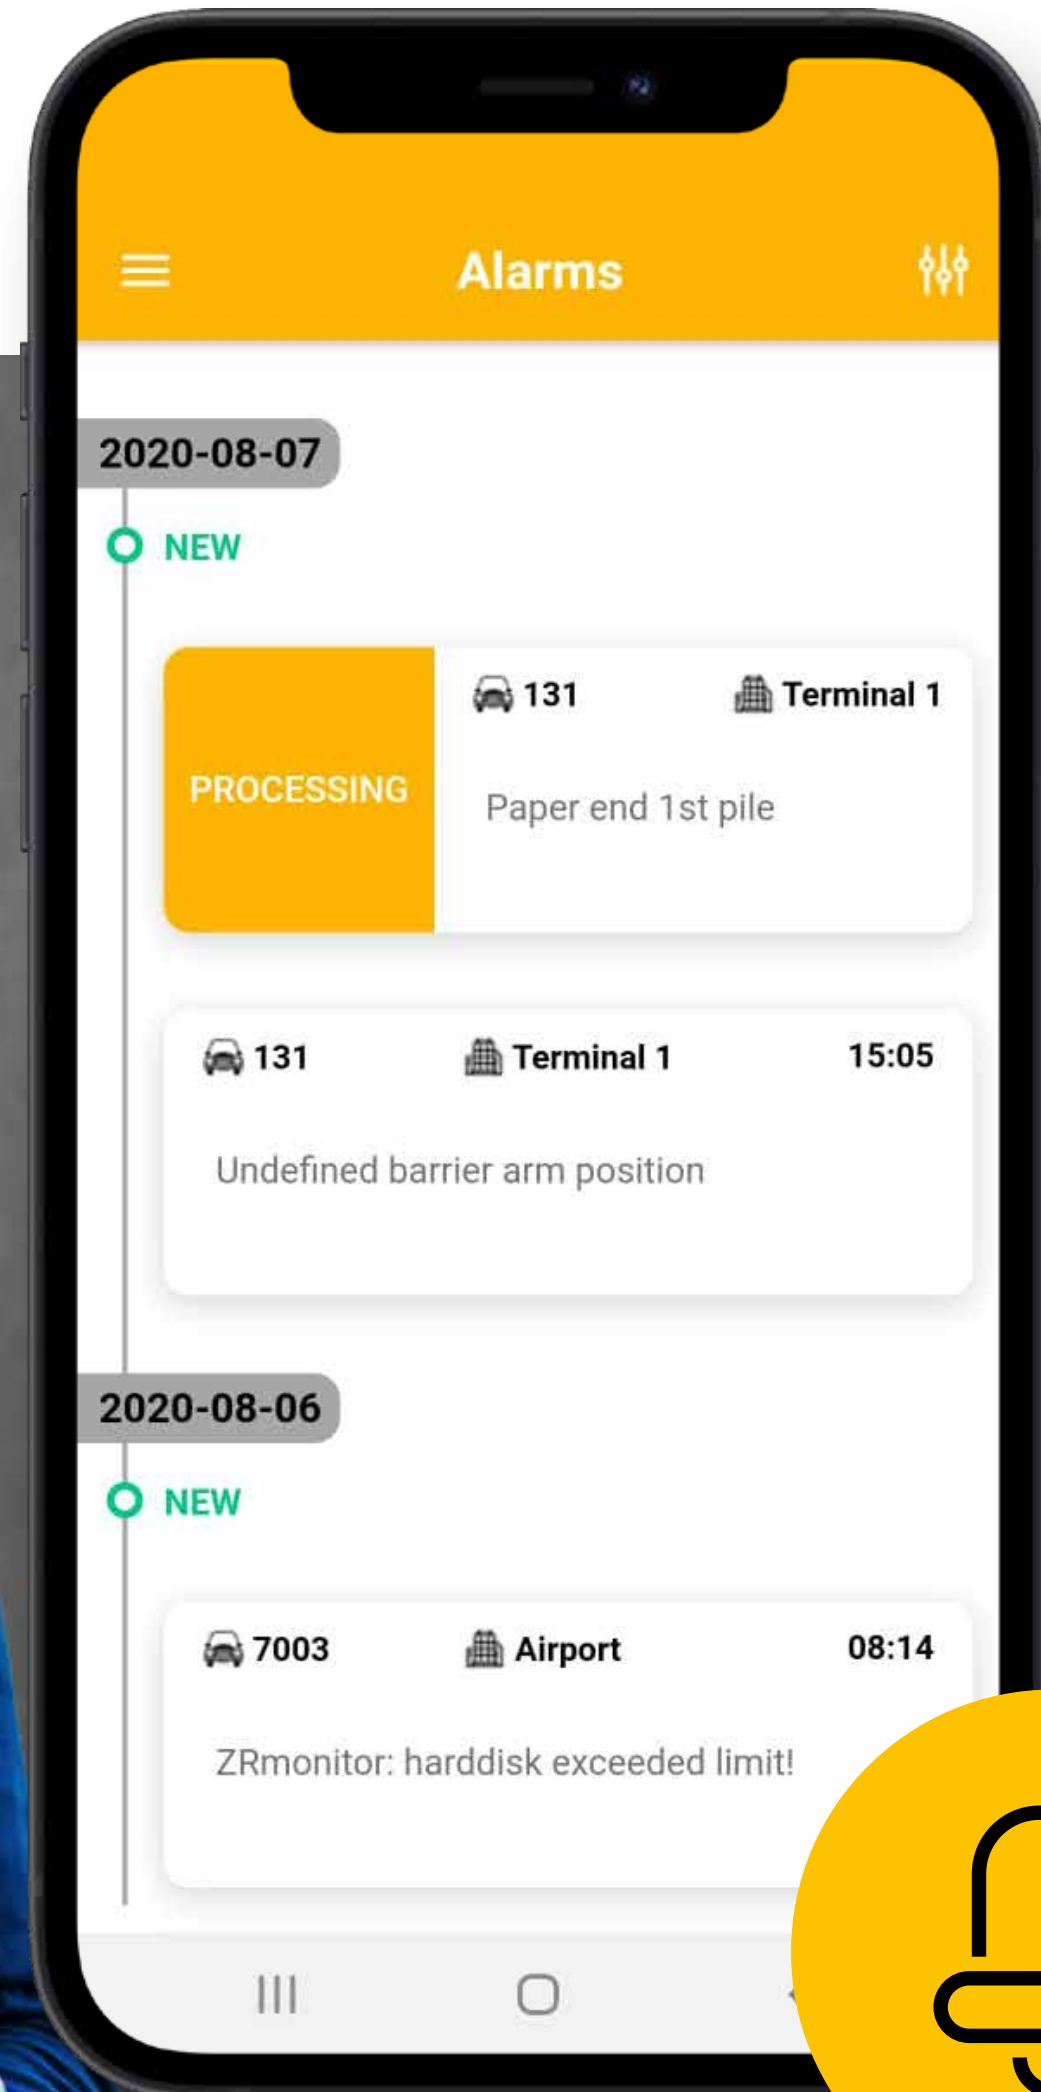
Alarms

2020-08-07

NEW

PROCESSING

131

Terminal 1

Paper end 1st pile

131

Terminal 1

15:05

Undefined barrier arm position

2020-08-06

NEW

7003

Airport

08:14

ZRmonitor: harddisk exceeded limit!